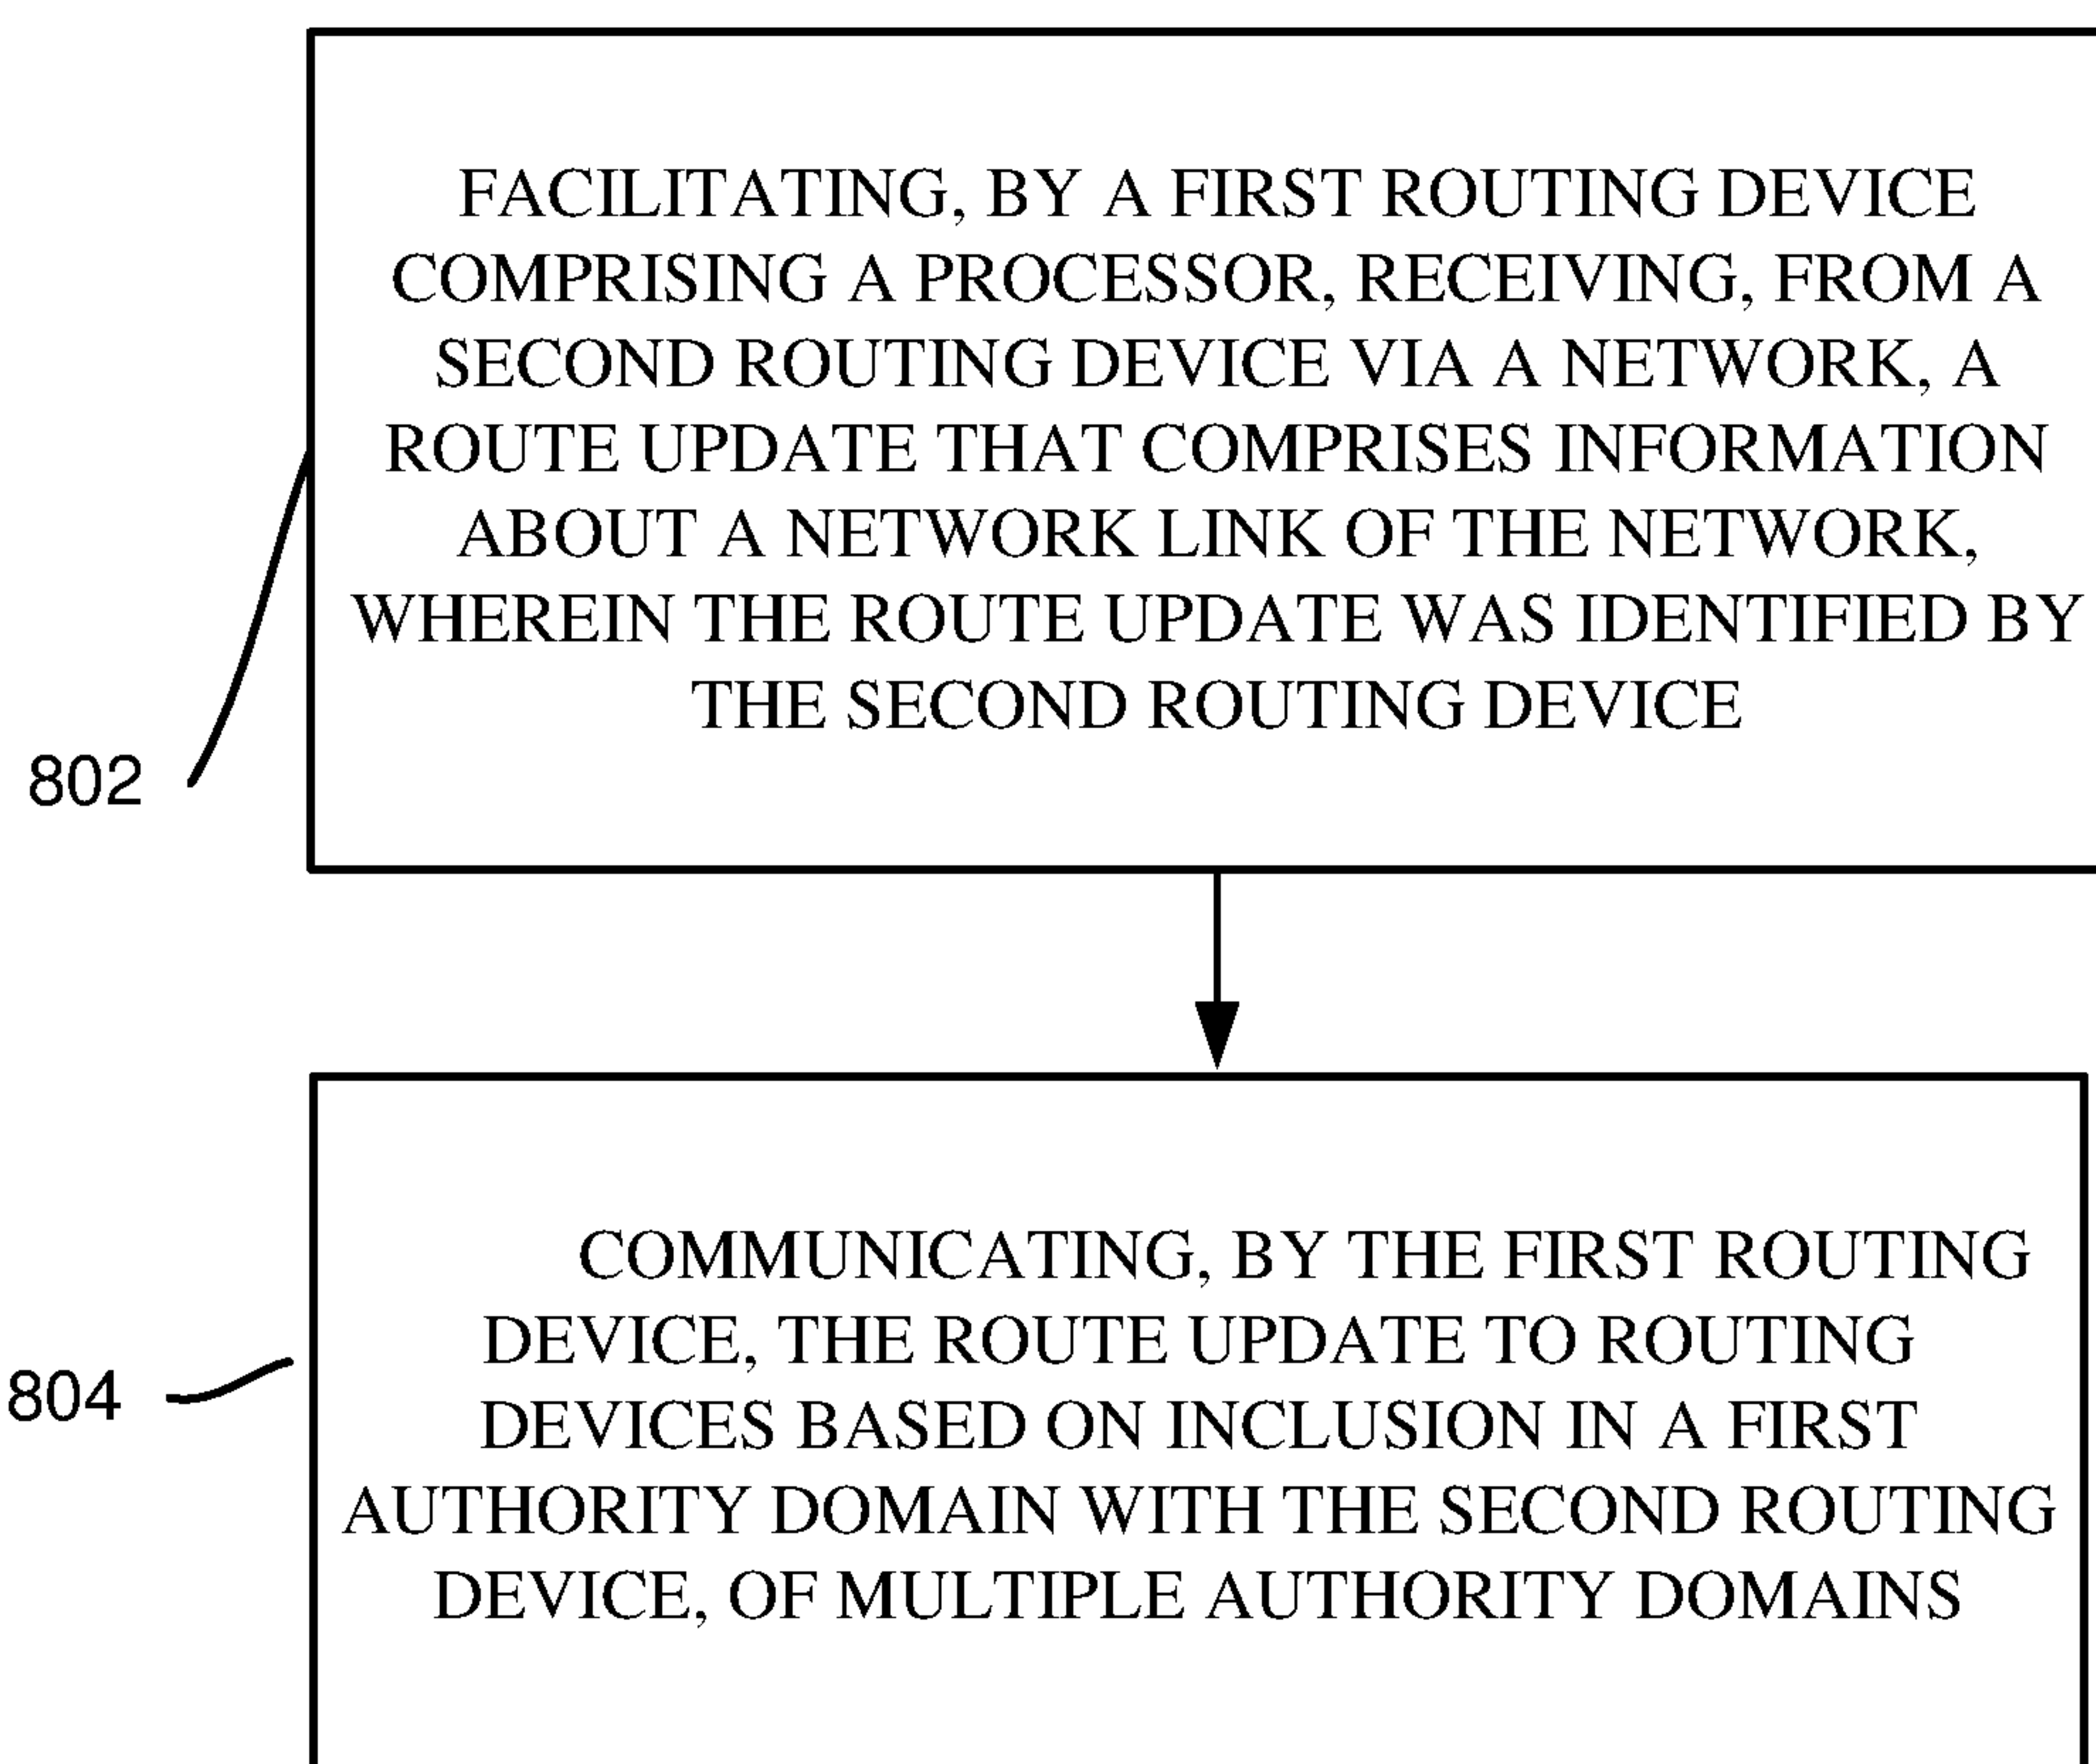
FACILITATING, BY A FIRST ROUTING DEVICE COMPRISING A PROCESSOR, RECEIVING, FROM A SECOND ROUTING DEVICE VIA A NETWORK, A ROUTE UPDATE THAT COMPRISES INFORMATION ABOUT A NETWORK LINK OF THE NETWORK, WHEREIN THE ROUTE UPDATE WAS IDENTIFIED BY THE SECOND ROUTING DEVICE

802

COMMUNICATING, BY THE FIRST ROUTING DEVICE, THE ROUTE UPDATE TO ROUTING DEVICES BASED ON INCLUSION IN A FIRST AUTHORITY DOMAIN WITH THE SECOND ROUTING DEVICE, OF MULTIPLE AUTHORITY DOMAINS

804